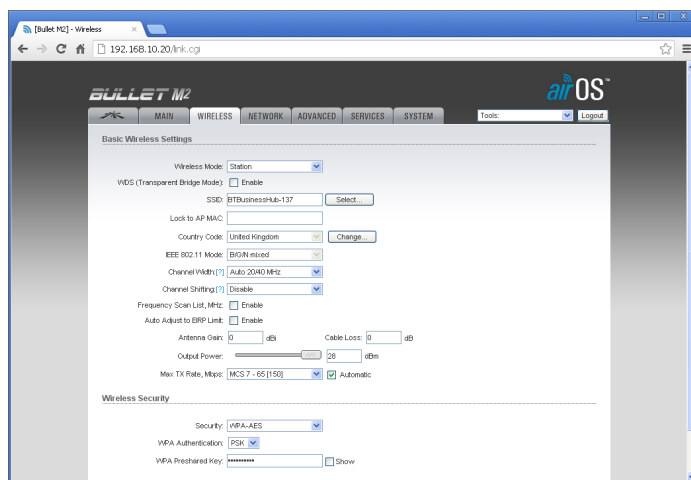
[Bullet M2] - Wireless ×

192.168.10.20/link.cgi

BULLET M2

airOS™

MAIN WIRELESS NETWORK ADVANCED SERVICES SYSTEM

Tools: Logout

Basic Wireless Settings

Wireless Mode: Station

WDS (Transparent Bridge Mode): Enable

SSID: BTBusinessHub-137 Select...

Lock to AP MAC:

Country Code: United Kingdom Change...

IEEE 802.11 Mode: B/G/N mixed

Channel Width:[?] Auto 20/40 MHz

Channel Shifting:[?] Disable

Frequency Scan List, MHz: Enable

Auto Adjust to EIRP Limit: Enable

Antenna Gain: 0 dBi Cable Loss: 0 dB

Output Power: 28 dBm

Max TX Rate, Mbps: MCS 7 - 65 [150] Automatic

Wireless Security

Security: WPA-AES

WPA Authentication: PSK

WPA Preshared Key: •••••••••• Show